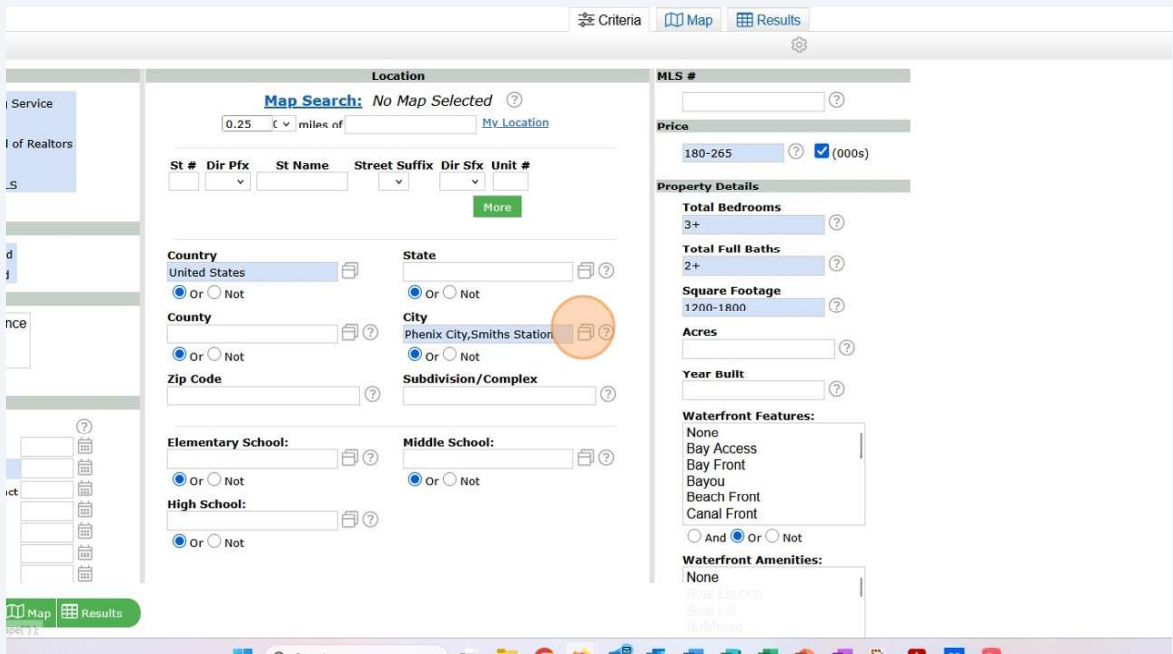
Criteria Map Results

g Service

l of Realtors

LS

d
d

nce

ct

Location

Map Search: No Map Selected ?

0.25 miles of My Location

St # Dir Pfx St Name Street Suffix Dir Sfx Unit #

More

Country
United States
Or Not

State

Or Not

County

Or Not

City
Phenix City,Smiths Station
Or Not

Zip Code

Subdivision/Complex

Elementary School:

Or Not

Middle School:

Or Not

High School:

Or Not

MLS #

Price
180-265 (000s)

Property Details
Total Bedrooms
3+
Total Full Baths
2+
Square Footage
1200-1800
Acres

Year Built

Waterfront Features:
None
Bay Access
Bay Front
Bayou
Beach Front
Canal Front
And Or Not

Waterfront Amenities:
None
Boat Launch
Boat Lift
Bulkhead

Map Results